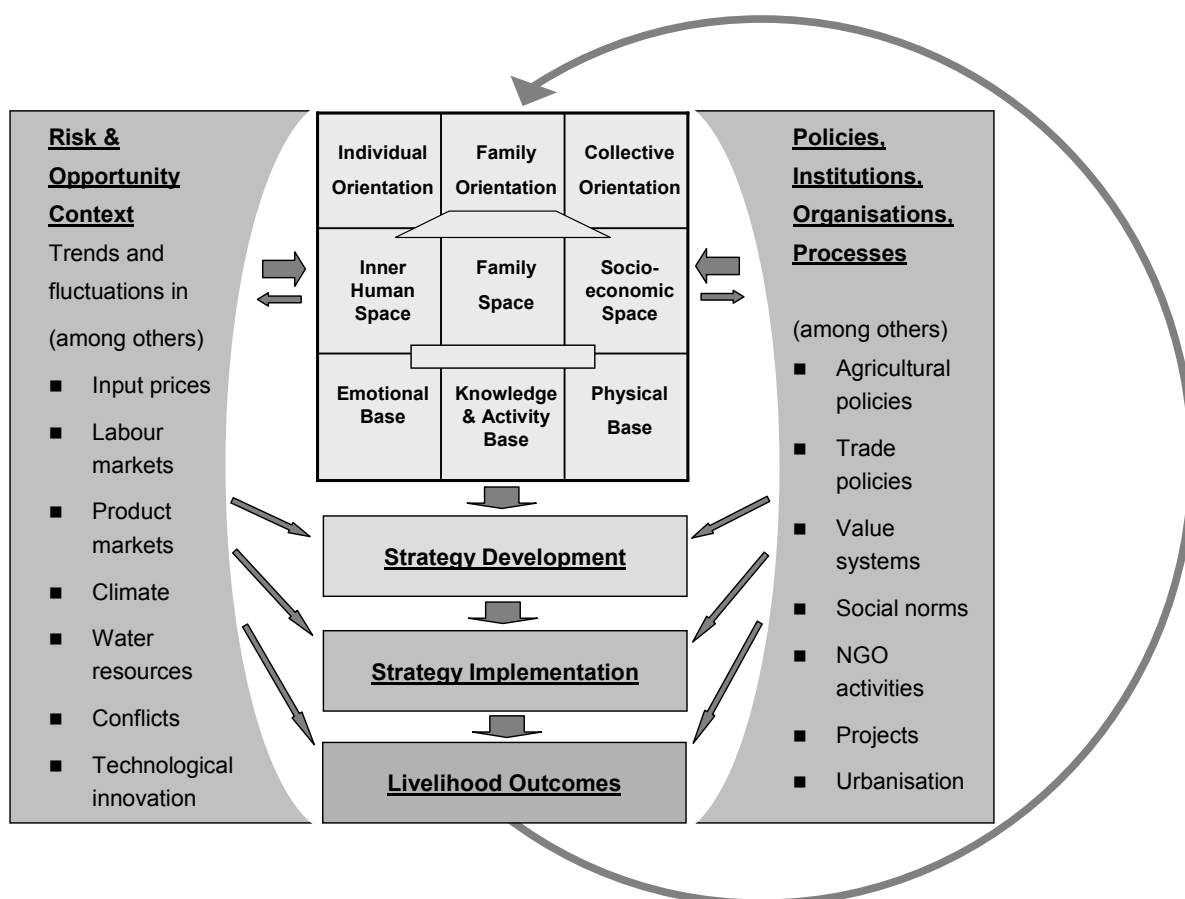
Risk & Opportunity Context

Trends and fluctuations in

(among others)

- Input prices
- Labour markets
- Product markets
- Climate
- Water resources
- Conflicts
- Technological innovation

| Individual Orientation | Family Orientation | Collective Orientation |
|---|---|---|
| Inner Human Space | Family Space | Socio-economic Space |
| Emotional Base | Knowledge & Activity Base | Physical Base |

Strategy Development

Strategy Implementation

Livelihood Outcomes

Policies, Institutions, Organisations, Processes

(among others)

- Agricultural policies
- Trade policies
- Value systems
- Social norms
- NGO activities
- Projects
- Urbanisation